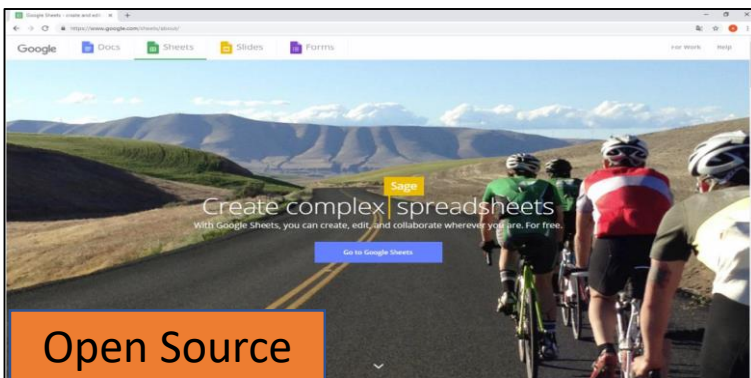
Google Sheets - create and edit ×
https://www.google.com/sheets/about/
Google Docs Sheets Slides Forms For Work Help
Sage
Create complex spreadsheets
With Google Sheets, you can create, edit, and collaborate wherever you are. For free.
Go to Google Sheets
Open Source